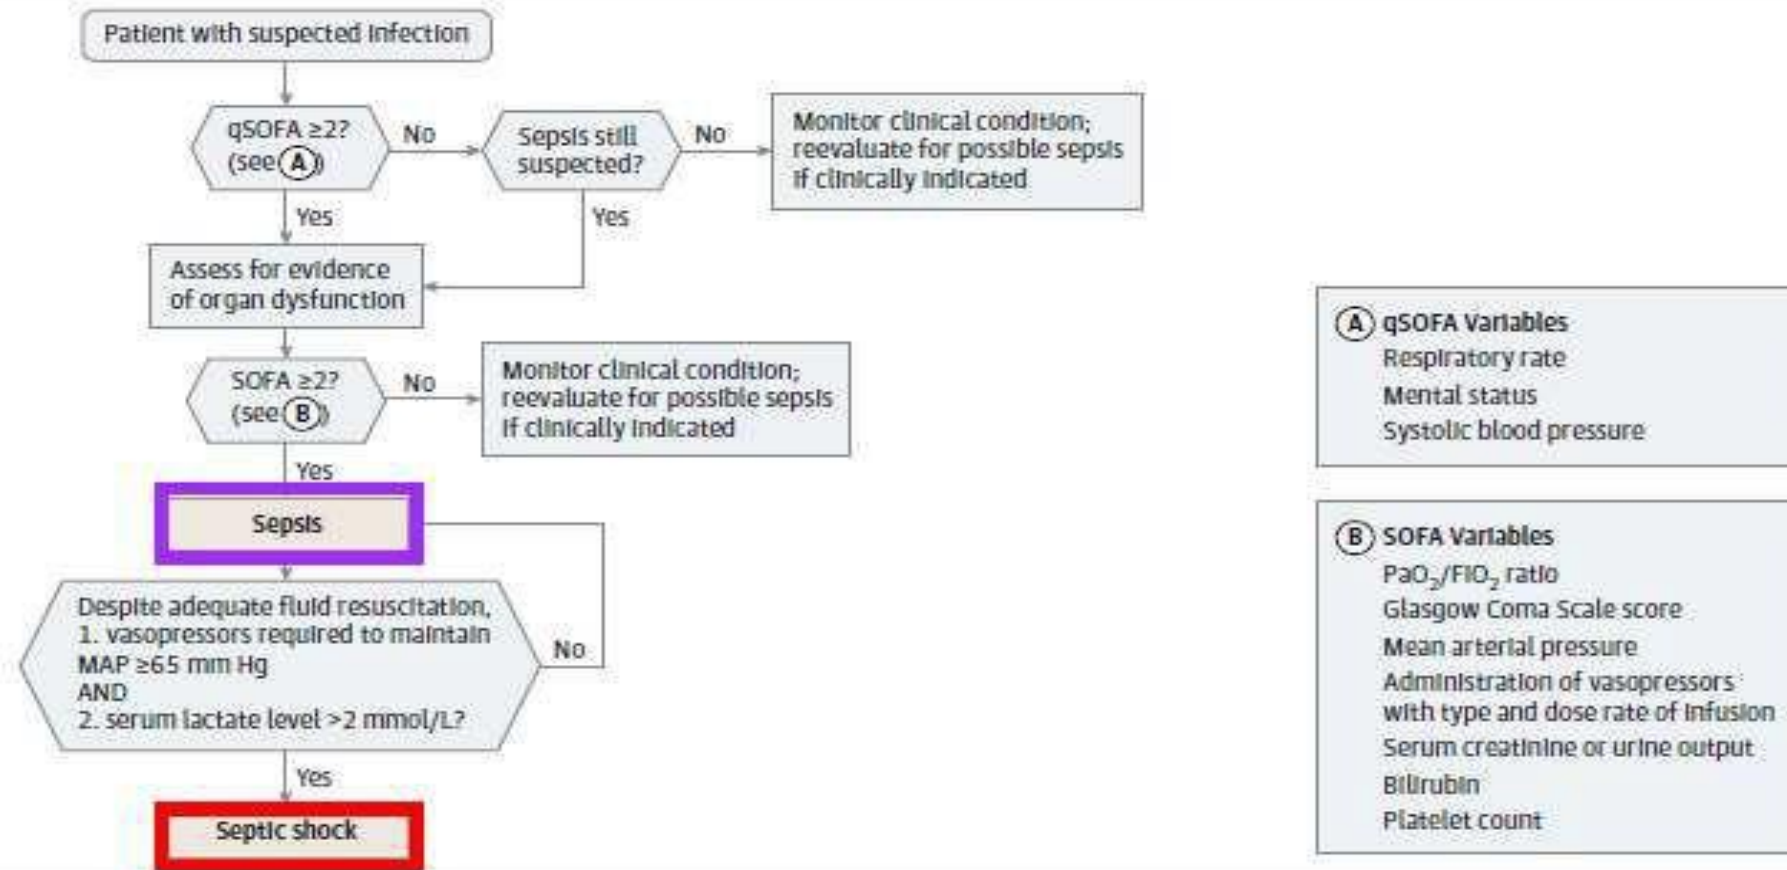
Patient with suspected infection

qSOFA ≥2? (see A)

No

Sepsis still suspected?

No

Monitor clinical condition; reevaluate for possible sepsis if clinically indicated

Yes

Yes

Assess for evidence of organ dysfunction

SOFA ≥2? (see B)

No

Monitor clinical condition; reevaluate for possible sepsis if clinically indicated

Yes

Sepsis

Despite adequate fluid resuscitation, 1. vasopressors required to maintain MAP ≥65 mm Hg AND 2. serum lactate level >2 mmol/L?

No

Yes

Septic shock

A qSOFA Variables
Respiratory rate
Mental status
Systolic blood pressure

B SOFA Variables
$PaO_2/FIO_2$ ratio
Glasgow Coma Scale score
Mean arterial pressure
Administration of vasopressors with type and dose rate of infusion
Serum creatinine or urine output
Bilirubin
Platelet count